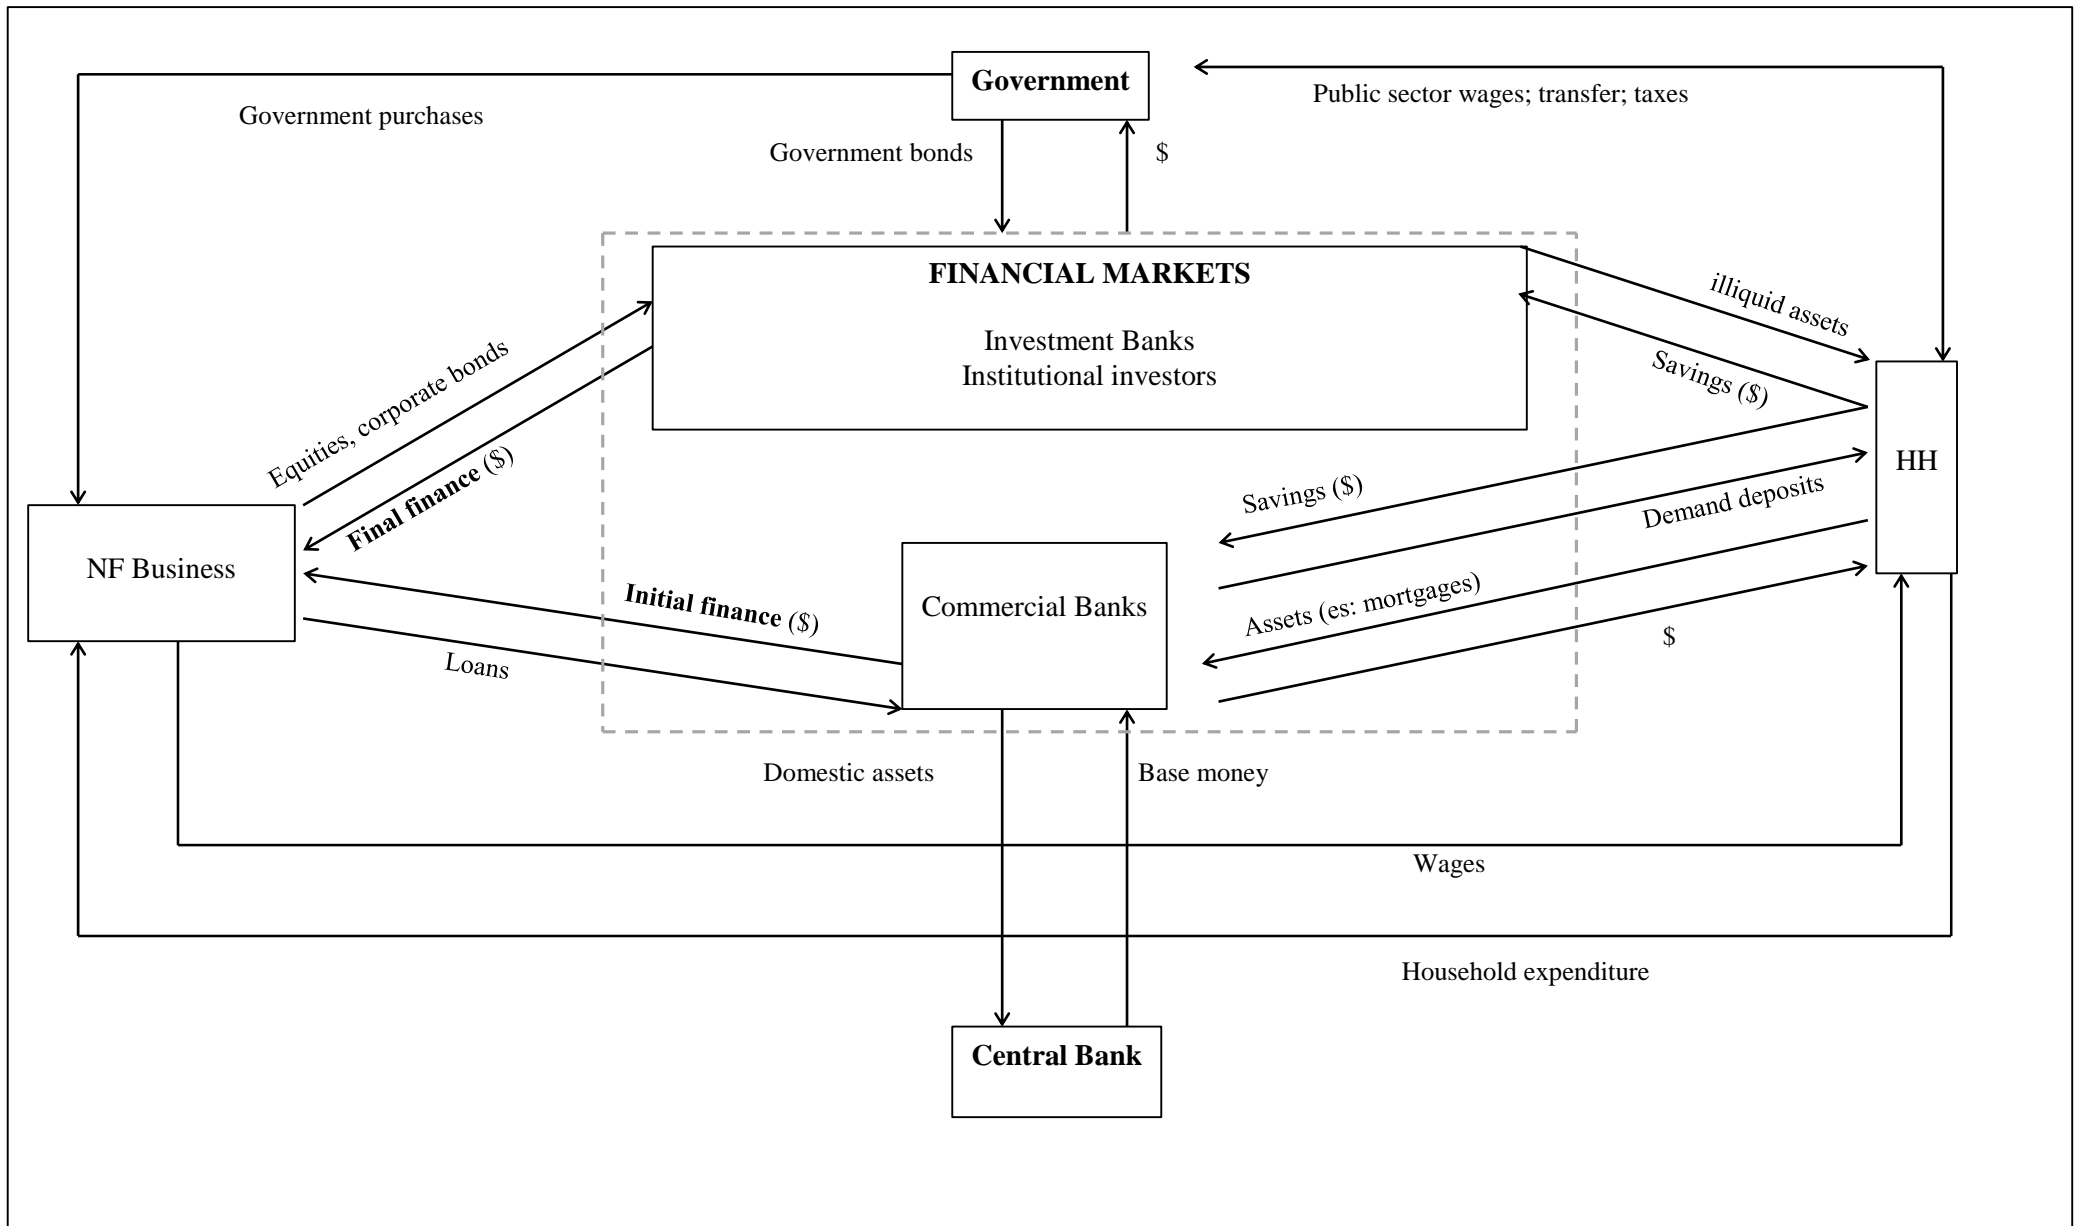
Government

Government purchases

Public sector wages; transfer; taxes

Government bonds

$

FINANCIAL MARKETS

Investment Banks
Institutional investors

illiquid assets

Savings ($)

Equities, corporate bonds

Final finance ($)

HH

Savings ($)

Demand deposits

NF Business

Commercial Banks

Initial finance ($)

Assets (es: mortgages)

$

Loans

Domestic assets

Base money

Wages

Household expenditure

Central Bank